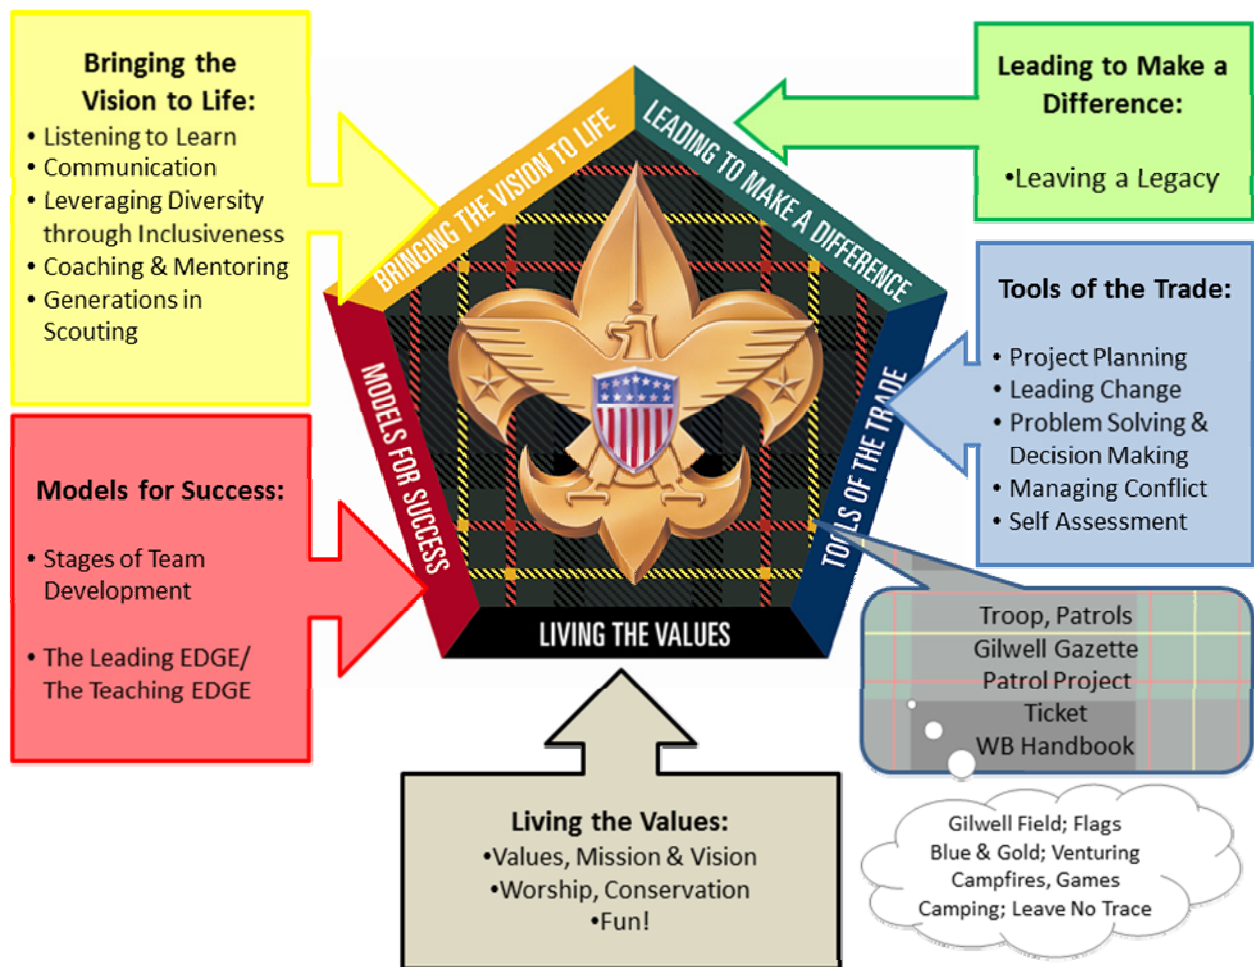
Bringing the Vision to Life:
• Listening to Learn
• Communication
• Leveraging Diversity through Inclusiveness
• Coaching & Mentoring
• Generations in Scouting

BRINGING THE VISION TO LIFE

LEADING TO MAKE A DIFFERENCE

Leading to Make a Difference:

•Leaving a Legacy

Tools of the Trade:

• Project Planning
• Leading Change
• Problem Solving & Decision Making
• Managing Conflict
• Self Assessment

MODELS FOR SUCCESS

TOOLS OF THE TRADE

Models for Success:

• Stages of Team Development

• The Leading EDGE/ The Teaching EDGE

LIVING THE VALUES

Troop, Patrols
Gilwell Gazette
Patrol Project
Ticket
WB Handbook

Living the Values:
•Values, Mission & Vision
•Worship, Conservation
•Fun!

Gilwell Field; Flags
Blue & Gold; Venturing
Campfires, Games
Camping; Leave No Trace